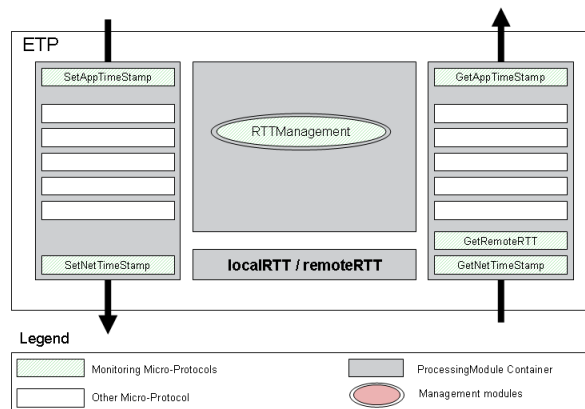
ETP

SetAppTimeStamp

SetNetTimeStamp

RTTManagement

localRTT / remoteRTT

GetAppTimeStamp

GetRemoteRTT

GetNetTimeStamp

Legend

Monitoring Micro-Protocols

Other Micro-Protocol

ProcessingModule Container

Management modules